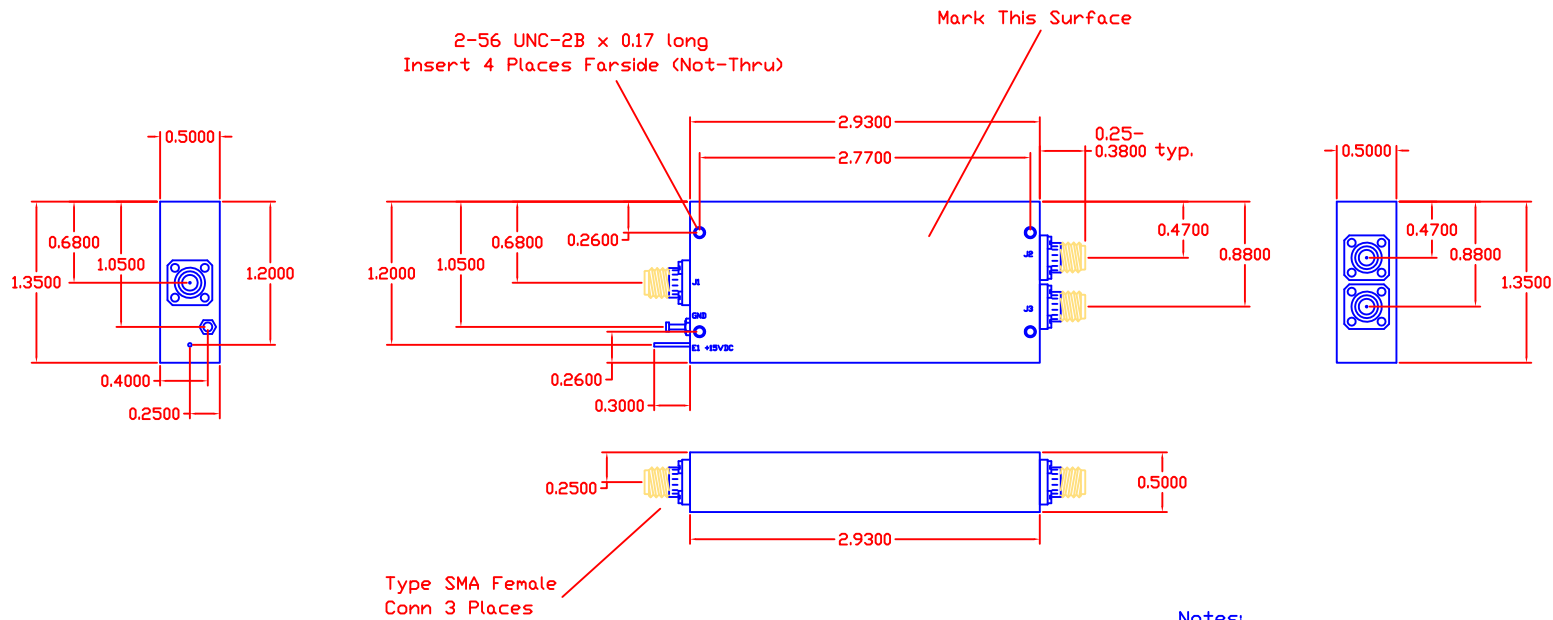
Mark This Surface

2-56 UNC-2B x 0.17 long
Insert 4 Places Farside (Not-Thru)

0.5000
1.3500
0.6800
1.0500
1.2000
0.4000
0.2500

2.9300
2.7700
0.25-
0.3800 typ.
1.2000
1.0500
0.6800
0.2600
J1
GND
E1 +15VDC
0.2600
0.3000
J2
J3
0.4700
0.8800

0.5000
0.4700
0.8800
1.3500

0.2500
0.5000
2.9300

Type SMA Female
Conn 3 Places

Notes: